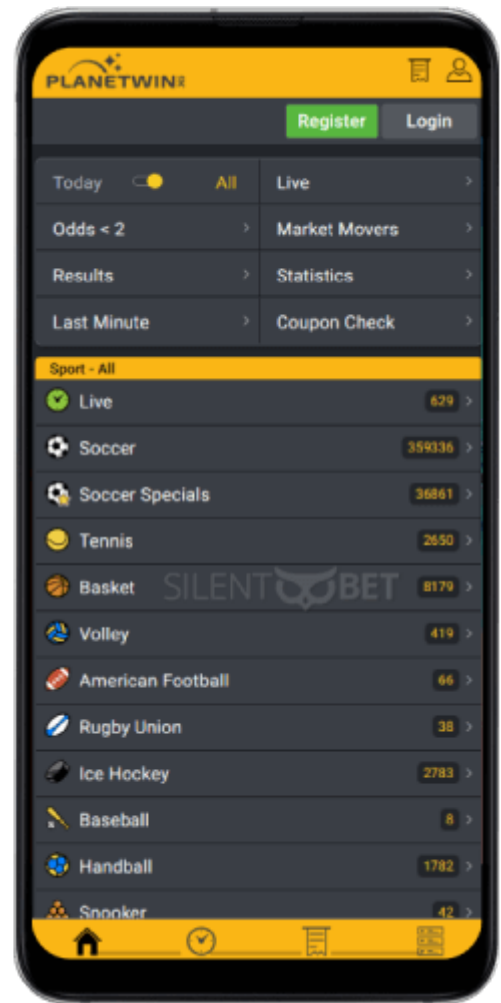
PLANETWIN

Register Login

Today All
Live
Odds < 2
Market Movers
Results
Statistics
Last Minute
Coupon Check

Sport - All

Live 629
Soccer 359336
Soccer Specials 36861
Tennis 2650
Basket 8179
SILENTBET
Volley 419
American Football 66
Rugby Union 38
Ice Hockey 2783
Baseball 8
Handball 1782
Snooker 42